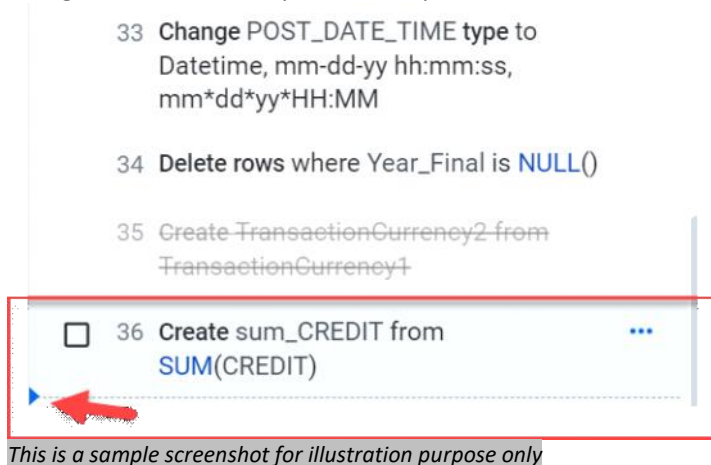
33 Change POST_DATE_TIME type to Datetime, mm-dd-yy hh:mm:ss, mm*dd*yy*HH:MM

34 Delete rows where Year_Final is NULL()

35 Create TransactionCurrency2 from TransactionCurrency1

36 Create sum_CREDIT from SUM(CREDIT) ...

This is a sample screenshot for illustration purpose only